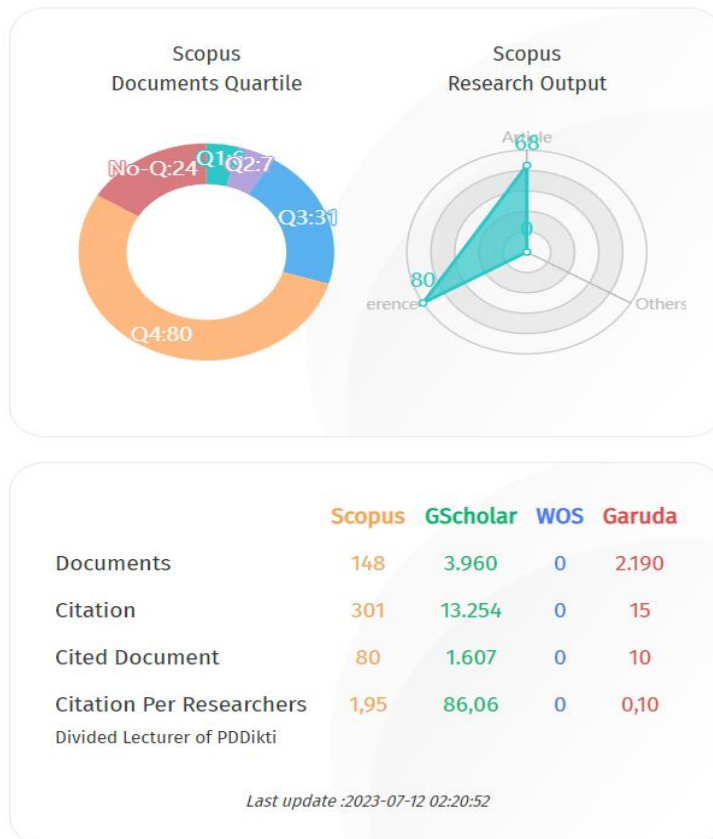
Scopus
Documents Quartile

Scopus
Research Output

No-Q:24
Q1:6
Q2:7
Q3:31
Q4:80

Article
68
0
80
erence
Others

|  | Scopus | GScholar | WOS | Garuda |
|---|---|---|---|---|
| Documents | 148 | 3.960 | 0 | 2.190 |
| Citation | 301 | 13.254 | 0 | 15 |
| Cited Document | 80 | 1.607 | 0 | 10 |
| Citation Per Researchers | 1,95 | 86,06 | 0 | 0,10 |

Divided Lecturer of PDDikti

Last update :2023-07-12 02:20:52